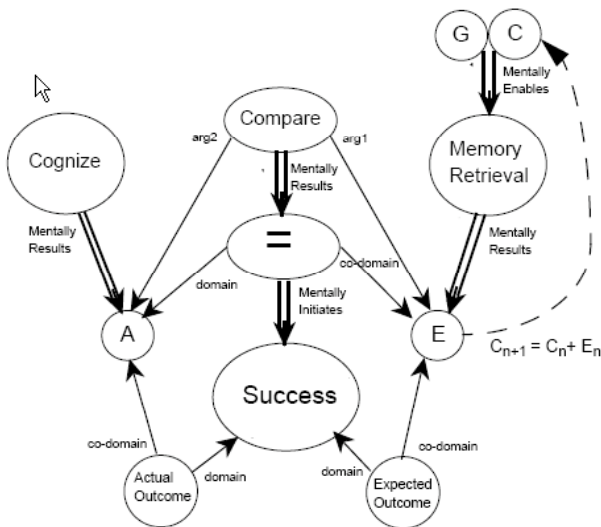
G
C
Mentally Enables
Compare
arg2
arg1
Cognize
Memory Retrieval
Mentally Results
Mentally Results
Mentally Results
=
domain
co-domain
Mentally Initiates
A
E
$C_{n+1} = C_n + E_n$
Success
co-domain
co-domain
Actual Outcome
domain
domain
Expected Outcome